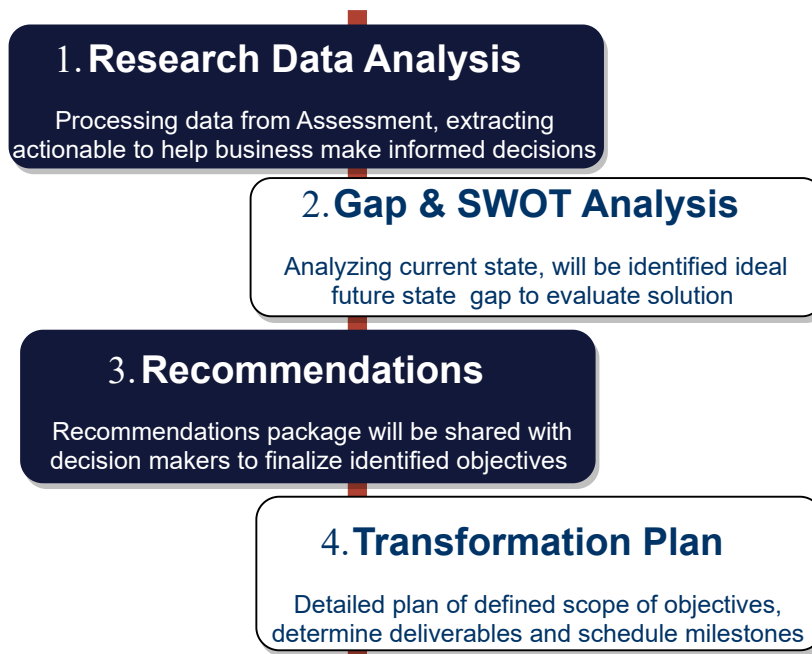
1. Research Data Analysis

Processing data from Assessment, extracting actionable to help business make informed decisions

2. Gap & SWOT Analysis

Analyzing current state, will be identified ideal future state gap to evaluate solution

3. Recommendations

Recommendations package will be shared with decision makers to finalize identified objectives

4. Transformation Plan

Detailed plan of defined scope of objectives, determine deliverables and schedule milestones